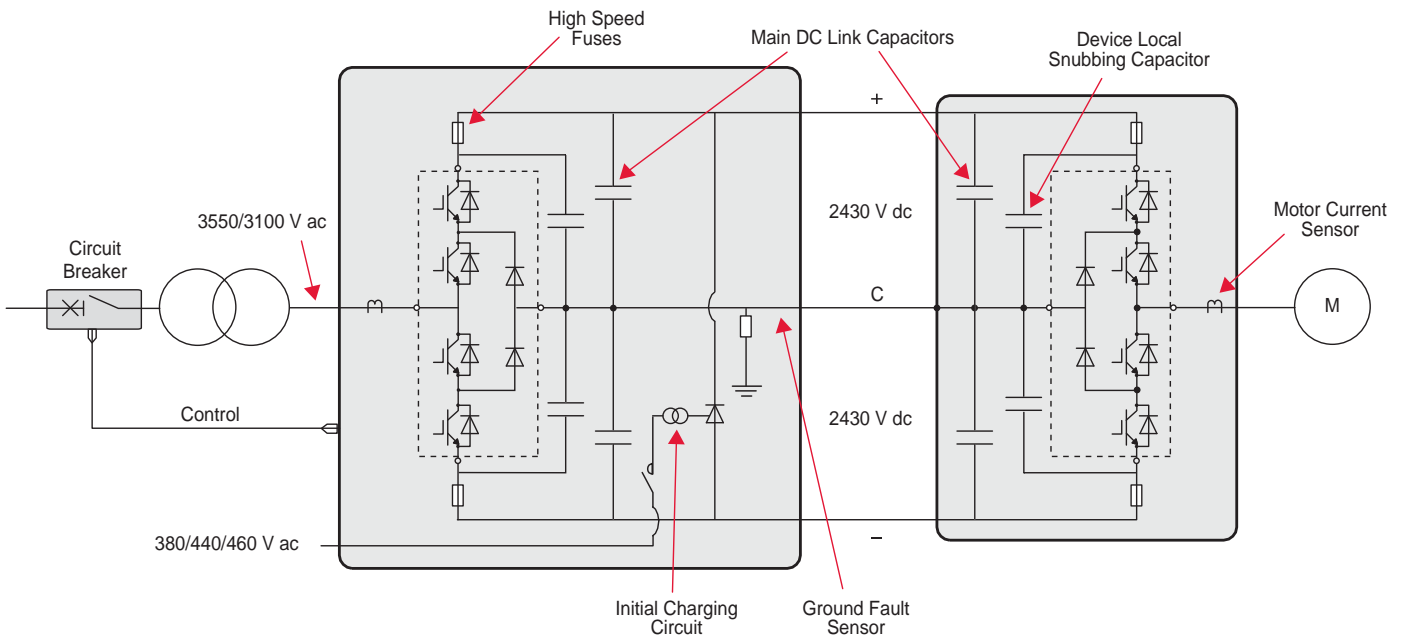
High Speed Fuses

Main DC Link Capacitors

Device Local Snubbing Capacitor

+

2430 V dc

Motor Current Sensor

3550/3100 V ac

Circuit Breaker

C

M

Control

2430 V dc

380/440/460 V ac

–

Initial Charging Circuit

Ground Fault Sensor